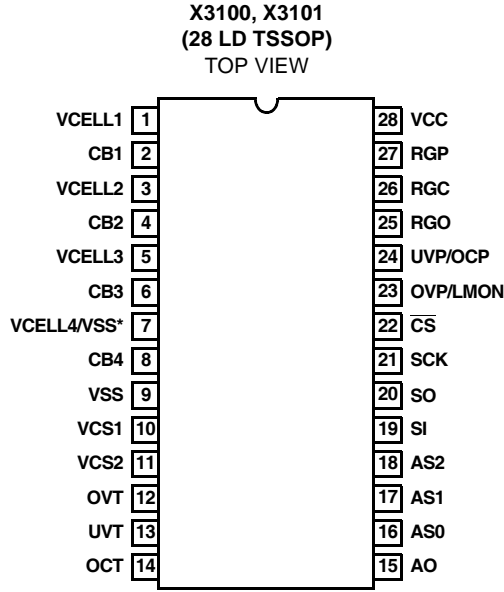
X3100, X3101
(28 LD TSSOP)
TOP VIEW

VCELL1 1
CB1 2
VCELL2 3
CB2 4
VCELL3 5
CB3 6
VCELL4/VSS* 7
CB4 8
VSS 9
VCS1 10
VCS2 11
OVT 12
UVT 13
OCT 14

28 VCC
27 RGP
26 RGC
25 RGO
24 UVP/OCP
23 OVP/LMON
22 $\overline{CS}$
21 SCK
20 SO
19 SI
18 AS2
17 AS1
16 AS0
15 AO